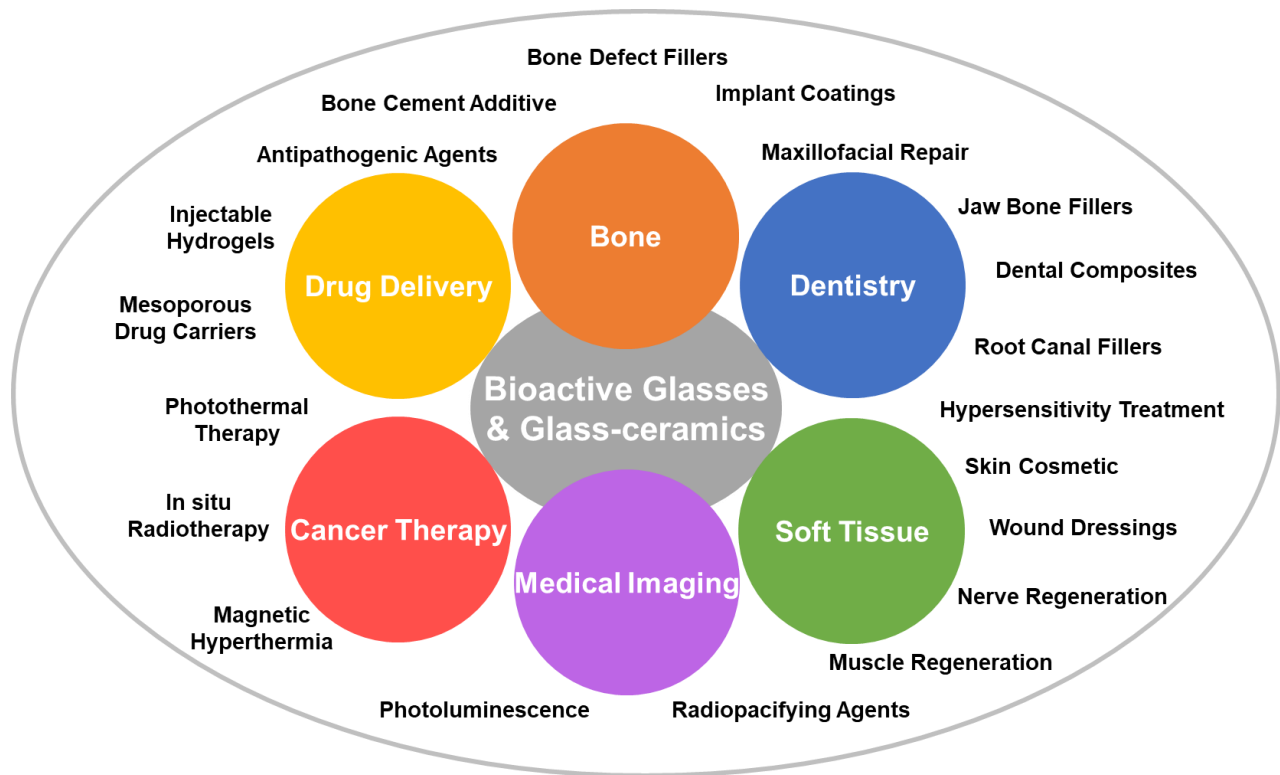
Bone Defect Fillers

Bone Cement Additive

Implant Coatings

Antipathogenic Agents

Maxillofacial Repair

Injectable Hydrogels

Bone

Jaw Bone Fillers

Drug Delivery

Dentistry

Dental Composites

Mesoporous Drug Carriers

Root Canal Fillers

Bioactive Glasses & Glass-ceramics

Photothermal Therapy

Hypersensitivity Treatment

Skin Cosmetic

In situ Radiotherapy

Cancer Therapy

Soft Tissue

Wound Dressings

Medical Imaging

Magnetic Hyperthermia

Nerve Regeneration

Muscle Regeneration

Photoluminescence

Radiopacifying Agents